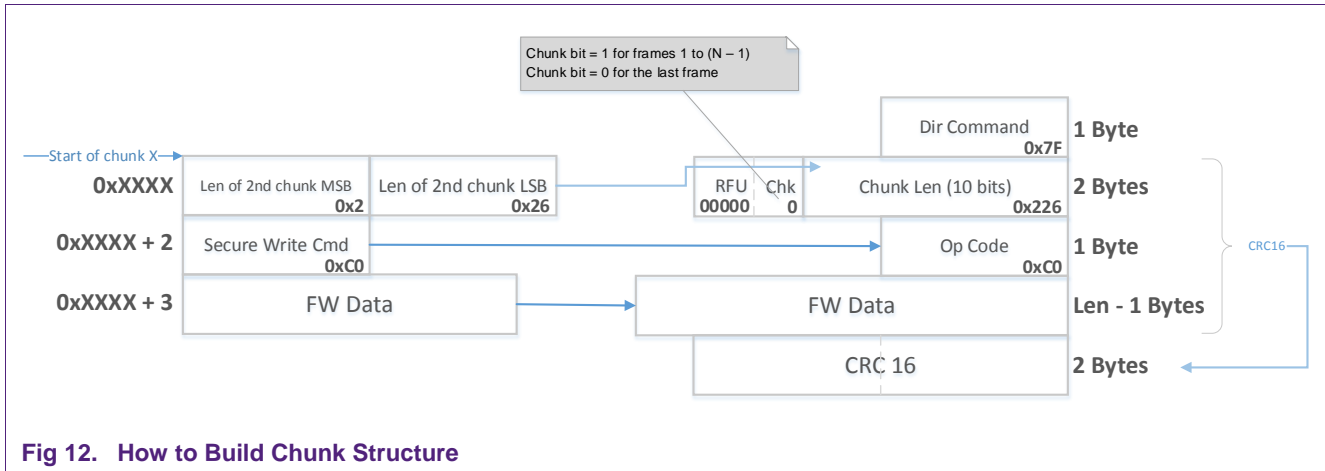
Chunk bit = 1 for frames 1 to (N – 1)
Chunk bit = 0 for the last frame

Start of chunk X

| | | | | | |
|---|---|---|---|---|---|
| | | | | Dir Command 0x7F | 1 Byte |
| 0xXXXX | Len of 2nd chunk MSB 0x2 | Len of 2nd chunk LSB 0x26 | RFU 00000 | Chk 0 | Chunk Len (10 bits) 0x226 | 2 Bytes |
| 0xXXXX + 2 | Secure Write Cmd 0xC0 | | | Op Code 0xC0 | 1 Byte |
| 0xXXXX + 3 | FW Data | | | FW Data | Len - 1 Bytes |
| | | | | CRC 16 | 2 Bytes |

CRC16

Fig 12. How to Build Chunk Structure